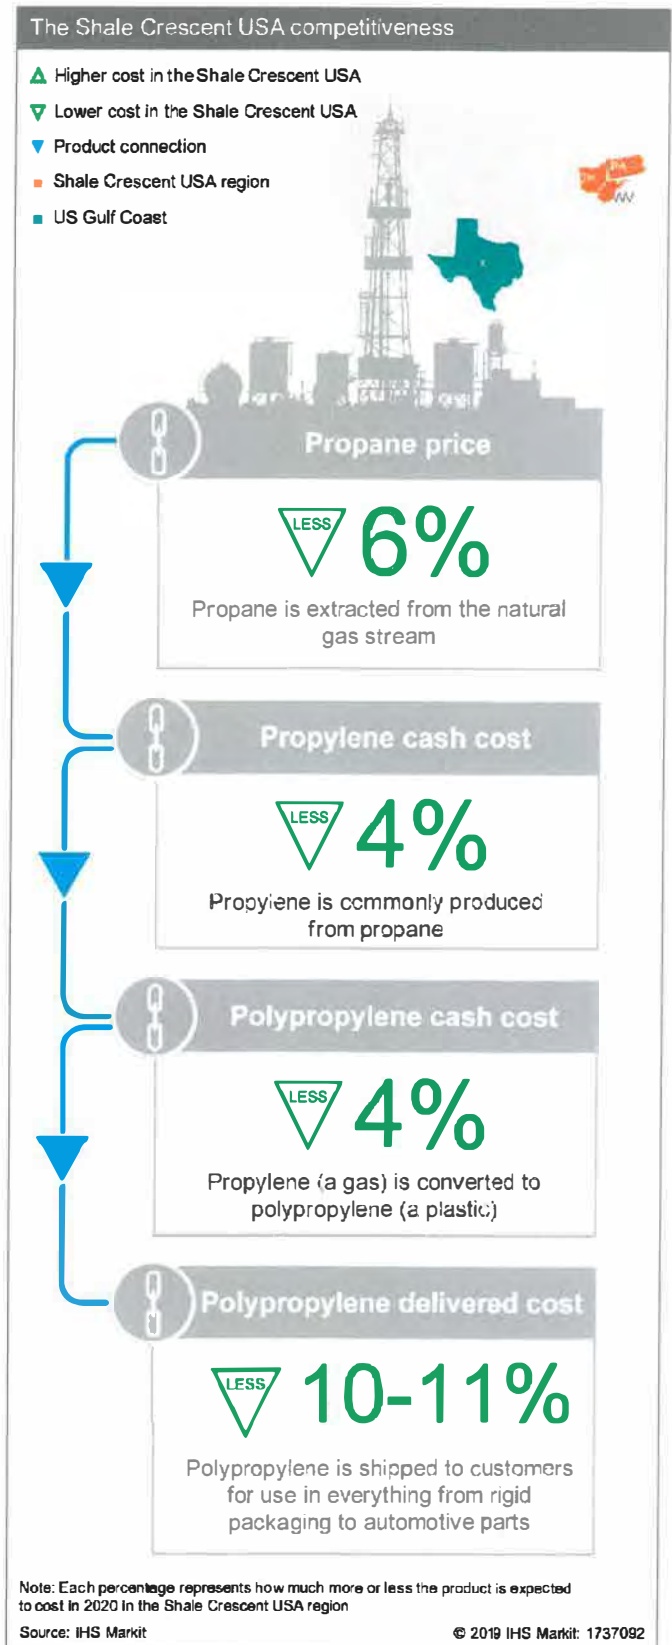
The Shale Crescent USA competitiveness

Higher cost in the Shale Crescent USA

Lower cost in the Shale Crescent USA

Product connection

Shale Crescent USA region

US Gulf Coast

Propane price

LESS 6%

Propane is extracted from the natural gas stream

Propylene cash cost

LESS 4%

Propylene is commonly produced from propane

Polypropylene cash cost

LESS 4%

Propylene (a gas) is converted to polypropylene (a plastic)

Polypropylene delivered cost

LESS 10-11%

Polypropylene is shipped to customers for use in everything from rigid packaging to automotive parts

Note: Each percentage represents how much more or less the product is expected to cost in 2020 in the Shale Crescent USA region

Source: IHS Markit

© 2019 IHS Markit: 1737092